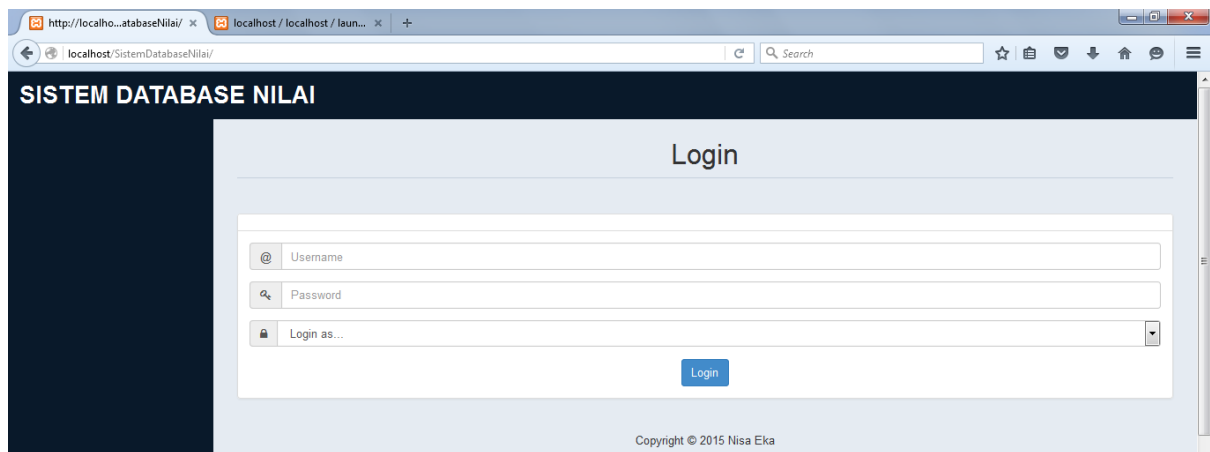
http://localho...atabaseNilai/ ×
localhost / localhost / laun... ×
+

localhost/SistemDatabaseNilai/

Search

SISTEM DATABASE NILAI

Login

@ Username

Password

Login as...

Login

Copyright © 2015 Nisa Eka